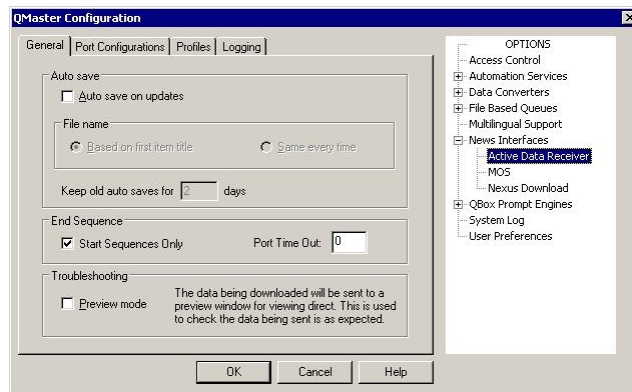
QMaster Configuration

General | Port Configurations | Profiles | Logging

Auto save
Auto save on updates
File name
Based on first item title
Same every time
Keep old auto saves for 2 days

End Sequence
Start Sequences Only
Port Time Out: 0

Troubleshooting
Preview mode
The data being downloaded will be sent to a preview window for viewing direct. This is used to check the data being sent is as expected.

OK Cancel Help

OPTIONS
Access Control
Automation Services
Data Converters
File Based Queues
Multilingual Support
News Interfaces
Active Data Receiver
MOS
Nexus Download
QBox Prompt Engines
System Log
User Preferences